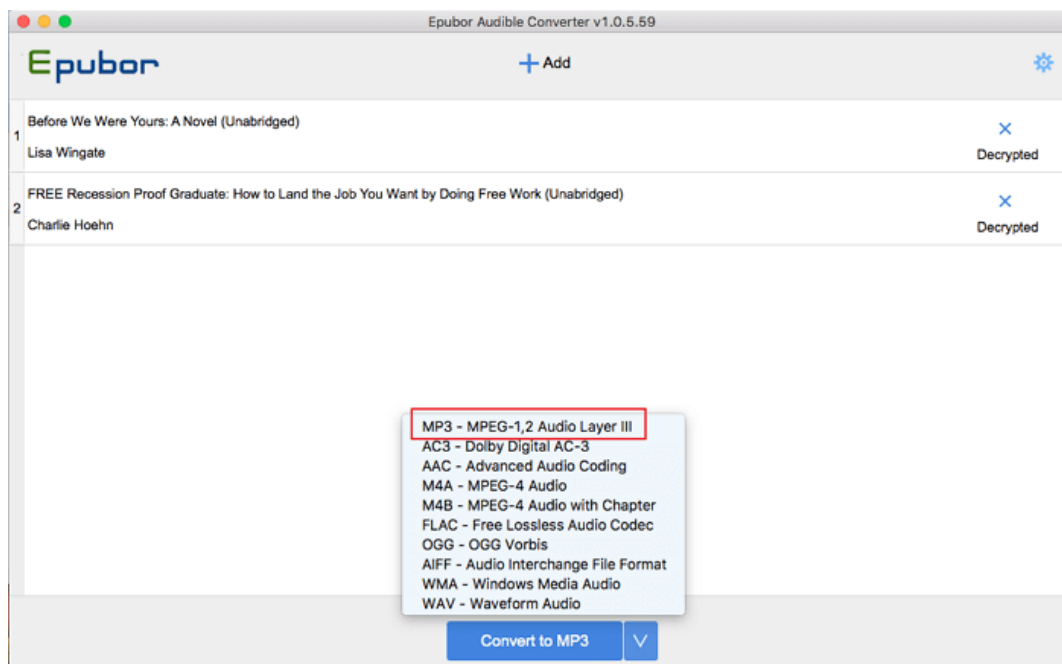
Epubor Audible Converter v1.0.5.59

Epubor

+ Add

1 Before We Were Yours: A Novel (Unabridged)
Lisa Wingate
Decrypted

2 FREE Recession Proof Graduate: How to Land the Job You Want by Doing Free Work (Unabridged)
Charlie Hoehn
Decrypted

MP3 - MPEG-1,2 Audio Layer III
AC3 - Dolby Digital AC-3
AAC - Advanced Audio Coding
M4A - MPEG-4 Audio
M4B - MPEG-4 Audio with Chapter
FLAC - Free Lossless Audio Codec
OGG - OGG Vorbis
AIFF - Audio Interchange File Format
WMA - Windows Media Audio
WAV - Waveform Audio

Convert to MP3